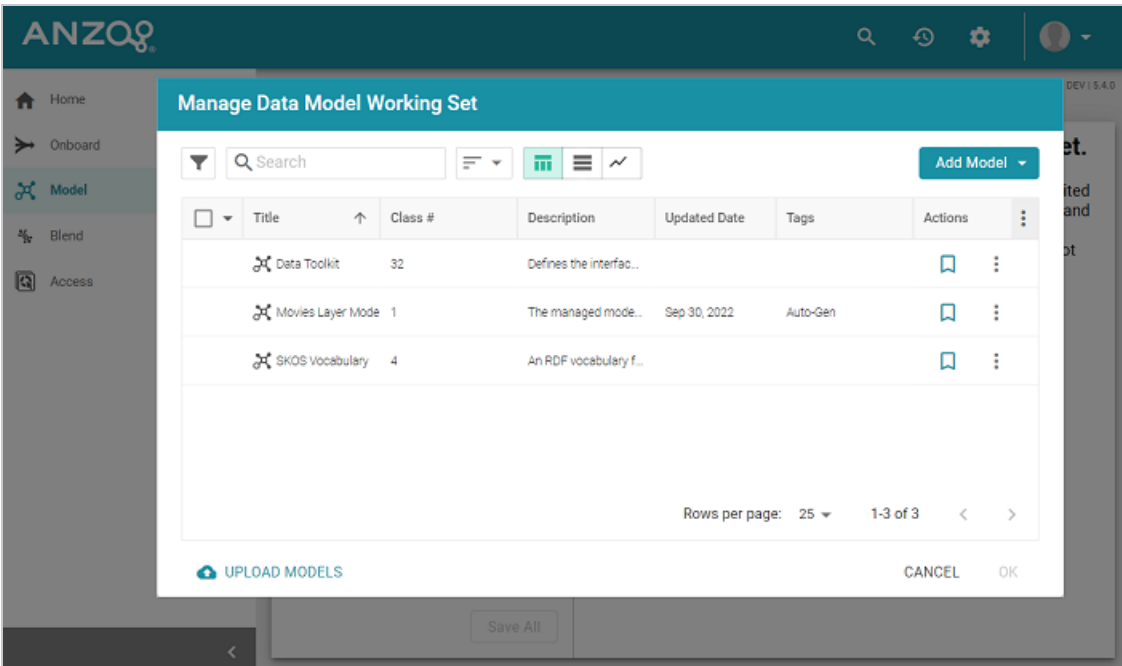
ANZO

Home
Onboard
Model
Blend
Access

DEV | 5.4.0

et.
ited
and
ot

Manage Data Model Working Set

Search

Add Model

| Title | Class # | Description | Updated Date | Tags | Actions |
|---|---|---|---|---|---|
| Data Toolkit | 32 | Defines the interfac... | | | |
| Movies Layer Mode | 1 | The managed mode... | Sep 30, 2022 | Auto-Gen | |
| SKOS Vocabulary | 4 | An RDF vocabulary f... | | | |

Rows per page: 25 1-3 of 3

UPLOAD MODELS
CANCEL OK

Save All